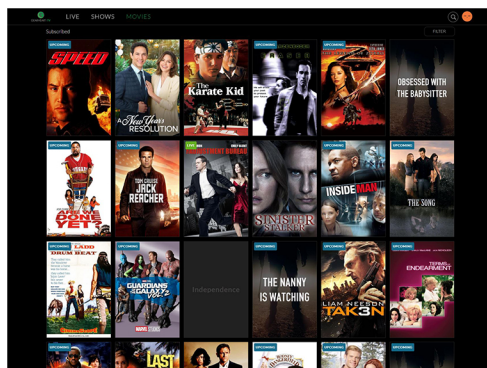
LIVE SHOWS MOVIES

Subscribed

FILTER

UPCOMING
SPEED

A New Year's RESOLUTION

The Karate Kid

UPCOMING

UPCOMING

OBSESSED WITH THE BABYSITTER

UPCOMING
ARE WE DONE YET?

TOM CRUISE JACK REACHER

LIVE

SINISTER STALKER

UPCOMING
INSIDE MAN

UPCOMING
THE SONG

UPCOMING
DRUM BEAT

UPCOMING
GUARDIANS OF THE GALAXY VOL. 2

Independence

UPCOMING
THE NANNY IS WATCHING

UPCOMING
LIAM NEESON TAK3N

UPCOMING
TERMS OF ENDEARMENT

UPCOMING

LAST

UPCOMING

UPCOMING

UPCOMING